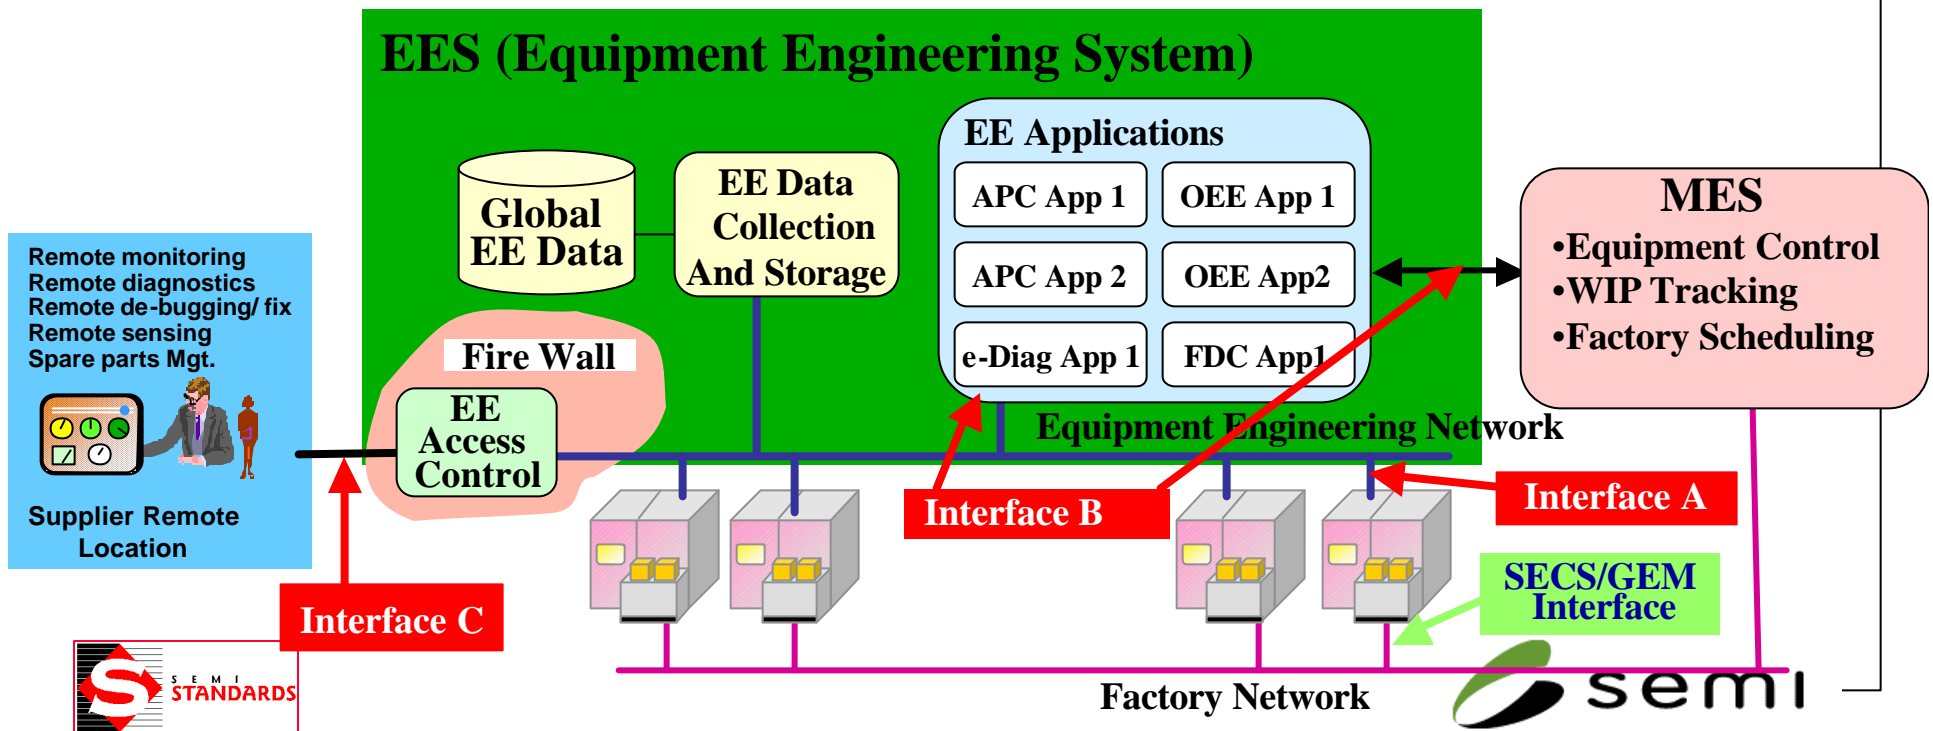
EES (Equipment Engineering System)

Global EE Data

EE Data Collection And Storage

EE Applications

APC App 1

OEE App 1

APC App 2

OEE App2

e-Diag App 1

FDC App1

MES

•Equipment Control
•WIP Tracking
•Factory Scheduling

Remote monitoring
Remote diagnostics
Remote de-bugging/ fix
Remote sensing
Spare parts Mgt.

Fire Wall

EE Access Control

Equipment Engineering Network

Supplier Remote Location

Interface B

Interface A

Interface C

SECS/GEM Interface

SEMI STANDARDS

Factory Network

semi